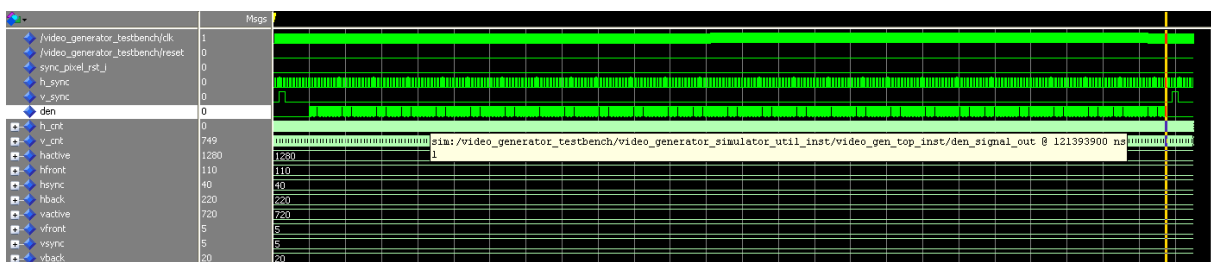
Msgs

/video_generator_testbench/clk 1
/video_generator_testbench/reset 0
sync_pixel_rst_i 0
h_sync 0
v_sync 0
den 0
h_cnt 0
v_cnt 749
hactive 1280
hfront 110
hsync 40
hback 220
vactive 720
vfront 5
vsync 5
vback 20

sim:/video_generator_testbench/video_generator_simulator_util_inst/video_gen_top_inst/den_signal_out @ 121393900 ns
1

1280
110
40
220
720
5
5
20